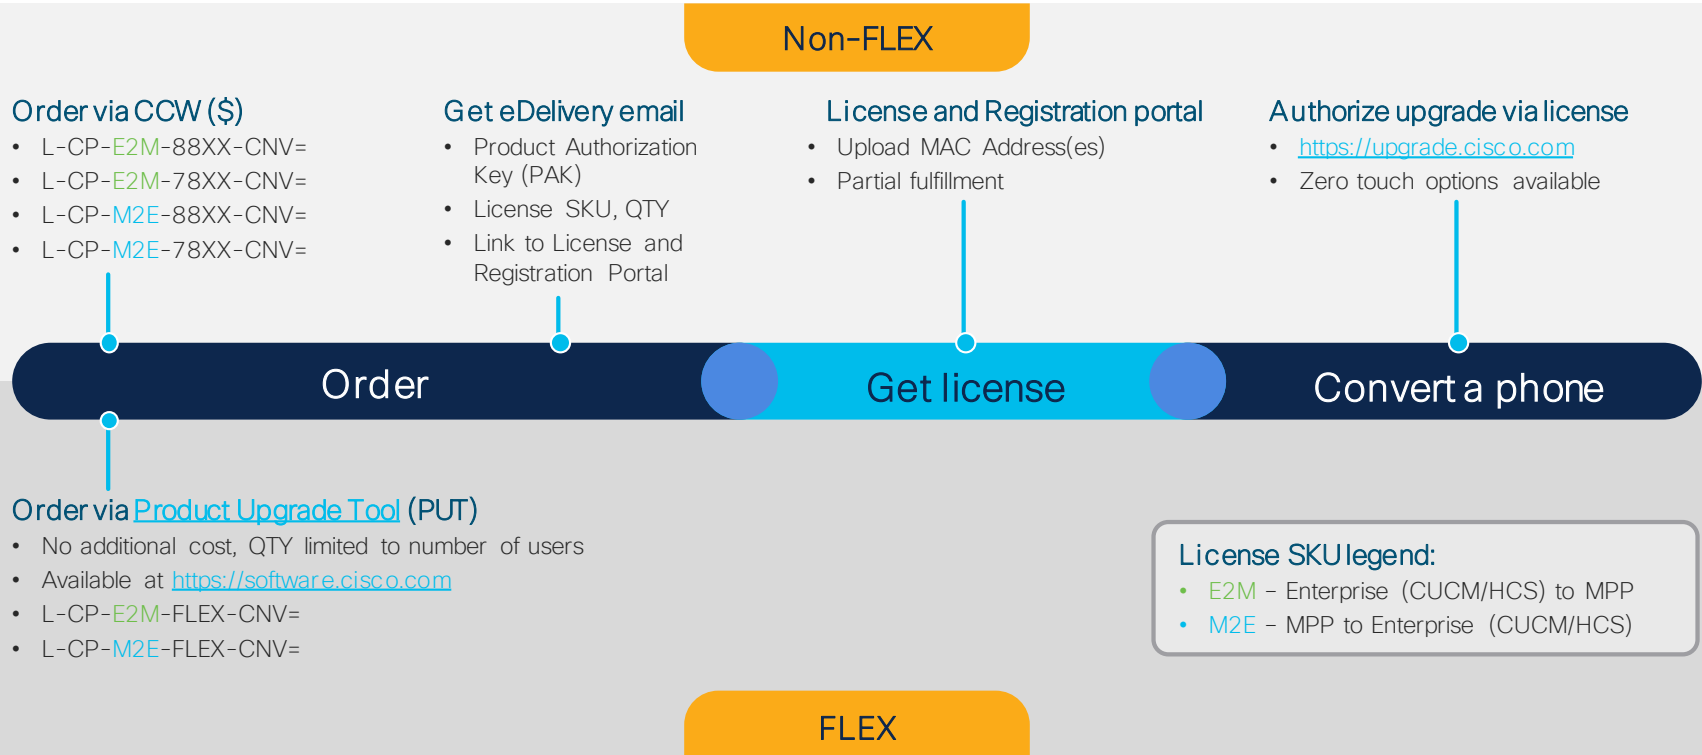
Non-FLEX

Order via CCW ($)
• L-CP-E2M-88XX-CNV=
• L-CP-E2M-78XX-CNV=
• L-CP-M2E-88XX-CNV=
• L-CP-M2E-78XX-CNV=

Get eDelivery email
• Product Authorization Key (PAK)
• License SKU, QTY
• Link to License and Registration Portal

License and Registration portal
• Upload MAC Address(es)
• Partial fulfillment

Authorize upgrade via license
• https://upgrade.cisco.com
• Zero touch options available

Order

Get license

Convert a phone

Order via Product Upgrade Tool (PUT)
• No additional cost, QTY limited to number of users
• Available at https://software.cisco.com
• L-CP-E2M-FLEX-CNV=
• L-CP-M2E-FLEX-CNV=

License SKU legend:
• E2M – Enterprise (CUCM/HCS) to MPP
• M2E – MPP to Enterprise (CUCM/HCS)

FLEX